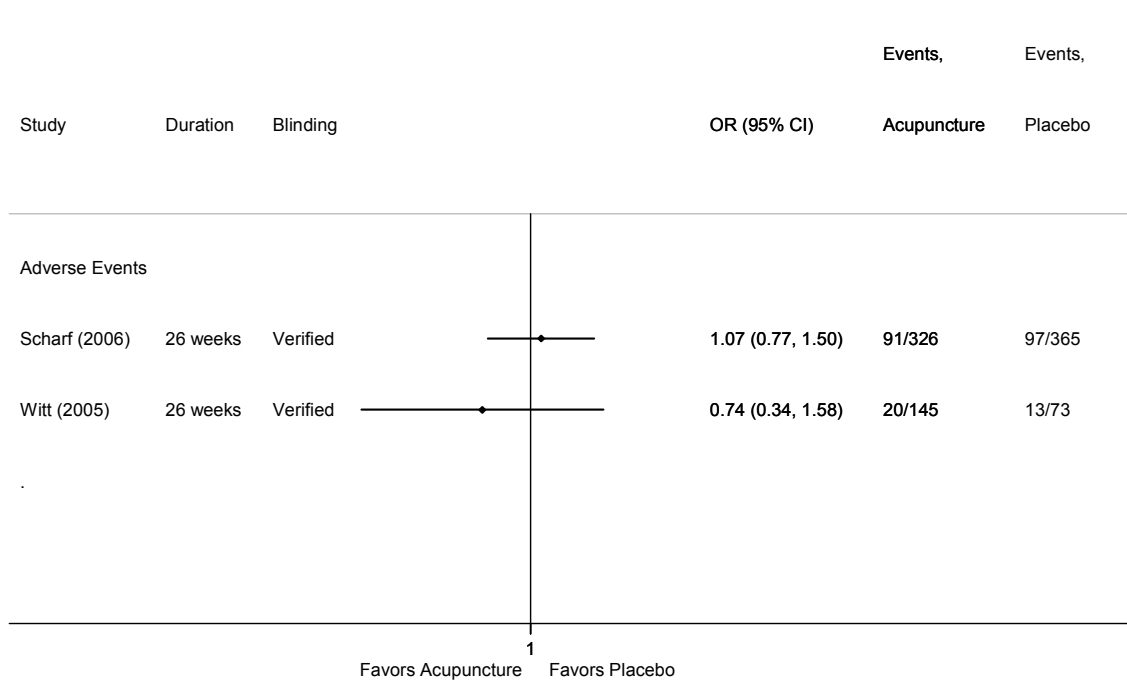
| Study | Duration | Blinding | OR (95% CI) | Events, Acupuncture | Events, Placebo |
|---|---|---|---|---|---|
| Adverse Events | | | | | |
| Scharf (2006) | 26 weeks | Verified | 1.07 (0.77, 1.50) | 91/326 | 97/365 |
| Witt (2005) | 26 weeks | Verified | 0.74 (0.34, 1.58) | 20/145 | 13/73 |
| . | | | | | |

1

Favors Acupuncture Favors Placebo